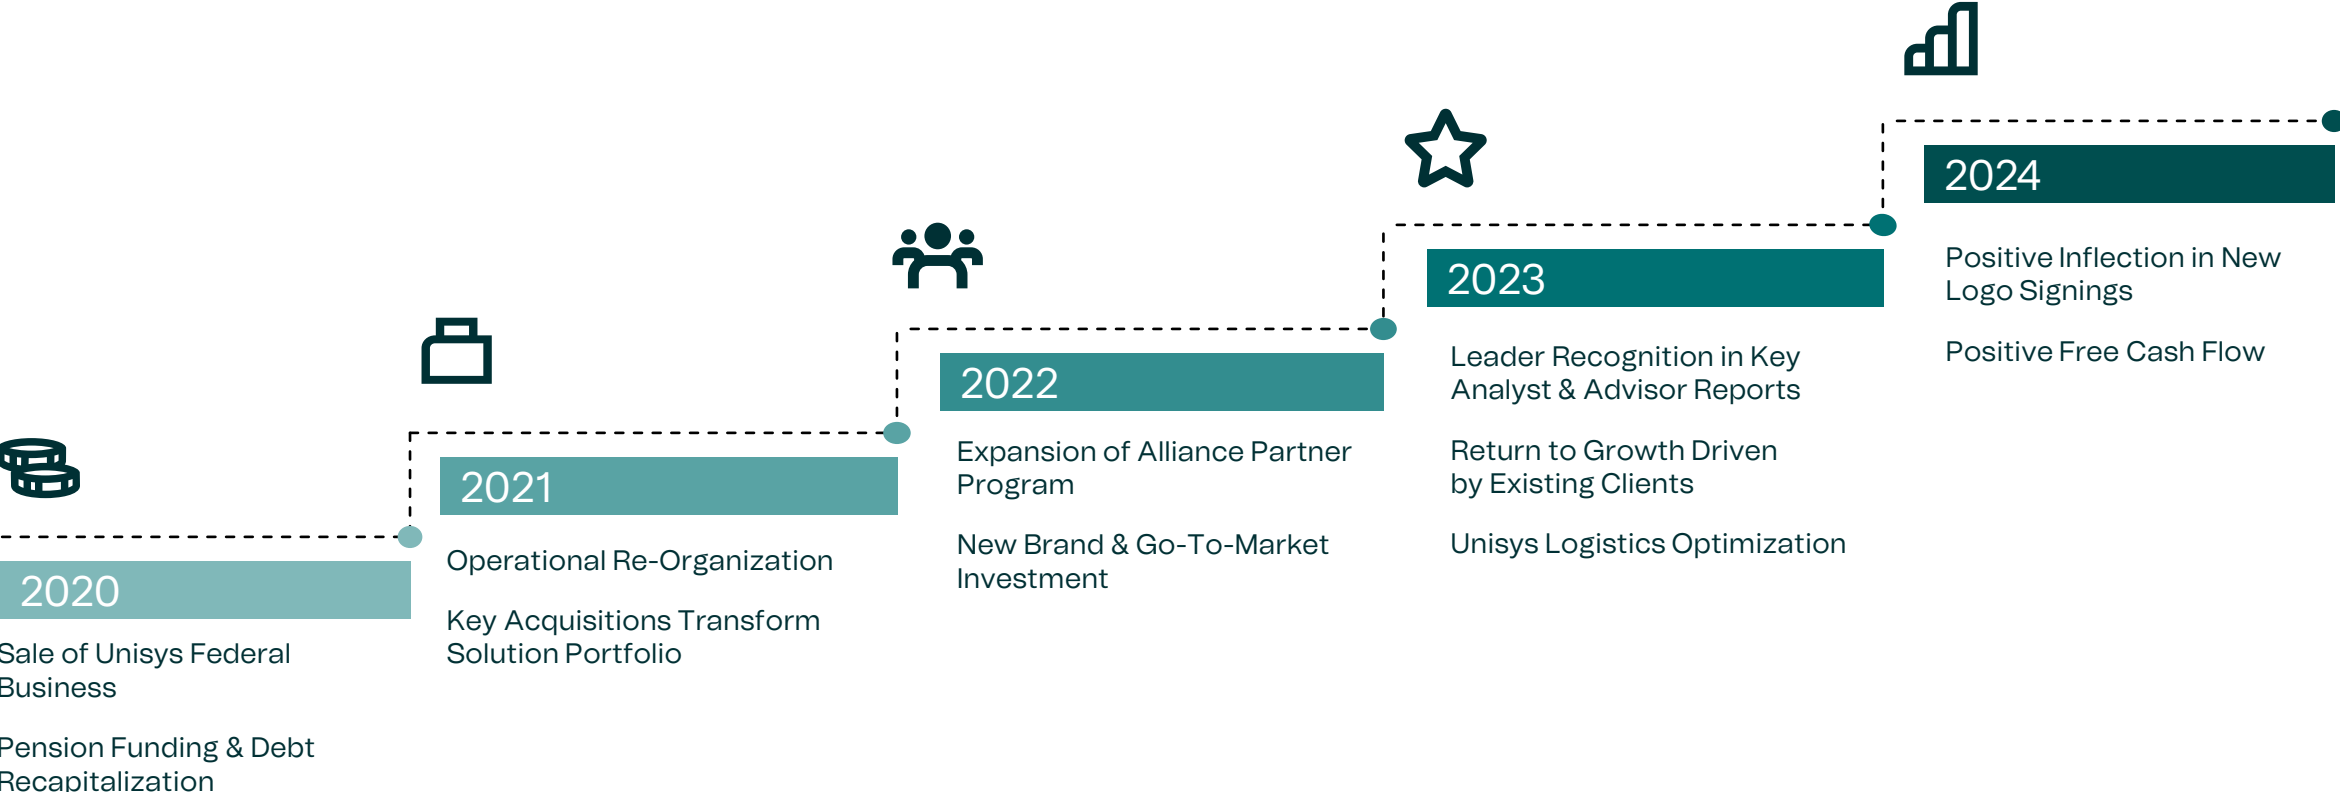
2020

Sale of Unisys Federal Business

Pension Funding & Debt Recapitalization

2021

Operational Re-Organization

Key Acquisitions Transform Solution Portfolio

2022

Expansion of Alliance Partner Program

New Brand & Go-To-Market Investment

2023

Leader Recognition in Key Analyst & Advisor Reports

Return to Growth Driven by Existing Clients

Unisys Logistics Optimization

2024

Positive Inflection in New Logo Signings

Positive Free Cash Flow